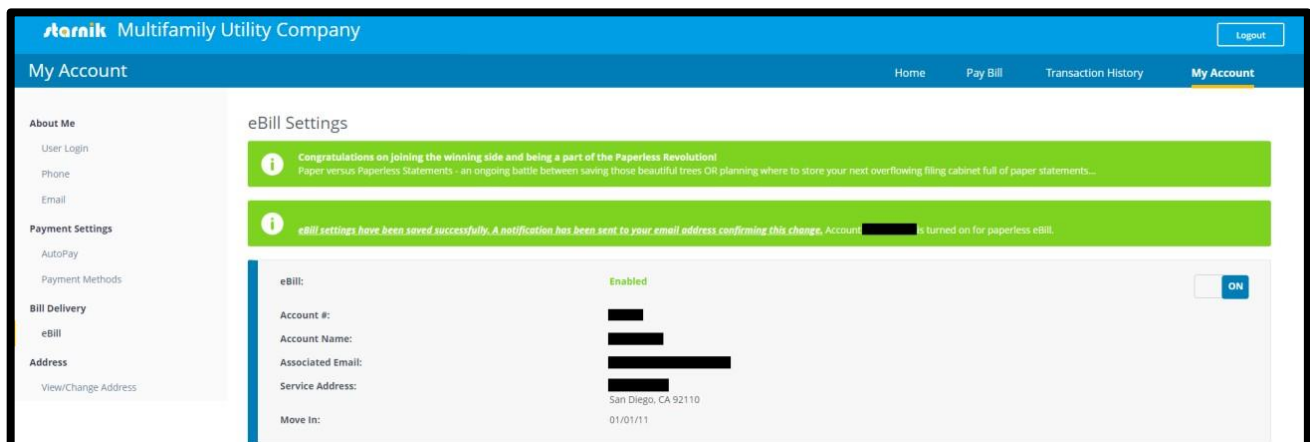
starnik Multifamily Utility Company

Logout

My Account

Home Pay Bill Transaction History My Account

About Me
User Login
Phone
Email
Payment Settings
AutoPay
Payment Methods
Bill Delivery
eBill
Address
View/Change Address

eBill Settings

Congratulations on joining the winning side and being a part of the Paperless Revolution!
Paper versus Paperless Statements - an ongoing battle between saving those beautiful trees OR planning where to store your next overflowing filing cabinet full of paper statements...

eBill settings have been saved successfully. A notification has been sent to your email address confirming this change. Account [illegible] is turned on for paperless eBill.

eBill: Enabled

ON

Account #: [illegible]
Account Name: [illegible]
Associated Email: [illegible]
Service Address: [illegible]
San Diego, CA 92110
Move In: 01/01/11